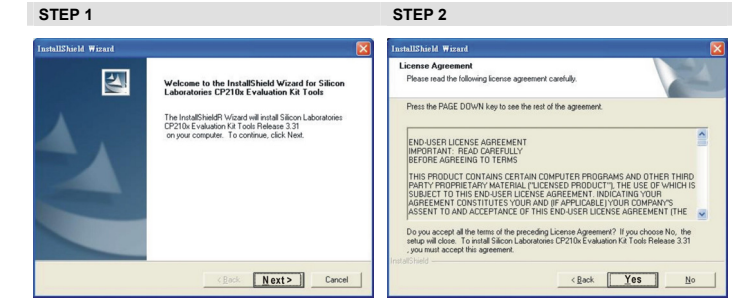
STEP 1

InstallShield Wizard

Welcome to the InstallShield Wizard for Silicon Laboratories CP210x Evaluation Kit Tools

The InstallShieldR Wizard will install Silicon Laboratories CP210x Evaluation Kit Tools Release 3.31 on your computer. To continue, click Next.

< Back | Next > | Cancel

STEP 2

InstallShield Wizard

License Agreement

Please read the following license agreement carefully.

Press the PAGE DOWN key to see the rest of the agreement.

END-USER LICENSE AGREEMENT
IMPORTANT: READ CAREFULLY
BEFORE AGREEING TO TERMS

THIS PRODUCT CONTAINS CERTAIN COMPUTER PROGRAMS AND OTHER THIRD PARTY PROPRIETARY MATERIAL ("LICENSED PRODUCT"), THE USE OF WHICH IS SUBJECT TO THIS END-USER LICENSE AGREEMENT. INDICATING YOUR AGREEMENT CONSTITUTES YOUR AND (IF APPLICABLE) YOUR COMPANY'S ASSENT TO AND ACCEPTANCE OF THIS END-USER LICENSE AGREEMENT (THE

Do you accept all the terms of the preceding License Agreement? If you choose No, the setup will close. To install Silicon Laboratories CP210x Evaluation Kit Tools Release 3.31, you must accept this agreement.

InstallShield

< Back | Yes | No